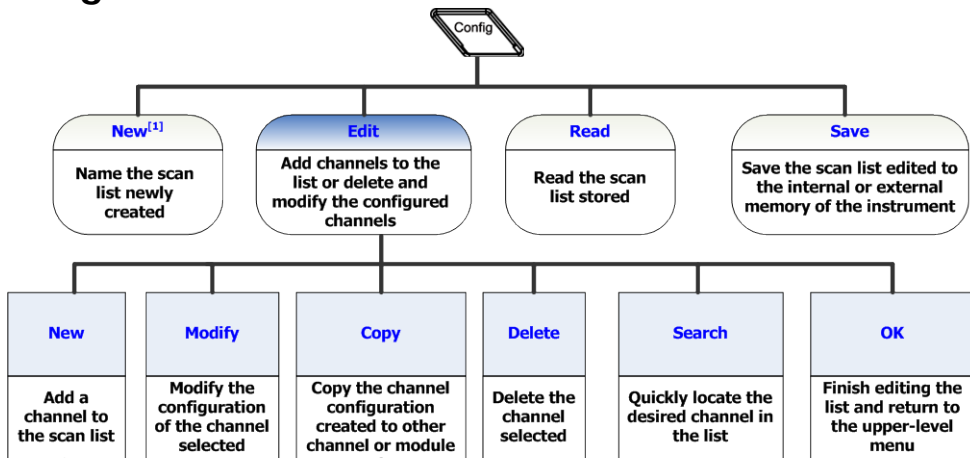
Config

New$^{[1]}$
Name the scan list newly created

Edit
Add channels to the list or delete and modify the configured channels

Read
Read the scan list stored

Save
Save the scan list edited to the internal or external memory of the instrument

New
Add a channel to the scan list

Modify
Modify the configuration of the channel selected

Copy
Copy the channel configuration created to other channel or module

Delete
Delete the channel selected

Search
Quickly locate the desired channel in the list

OK
Finish editing the list and return to the upper-level menu